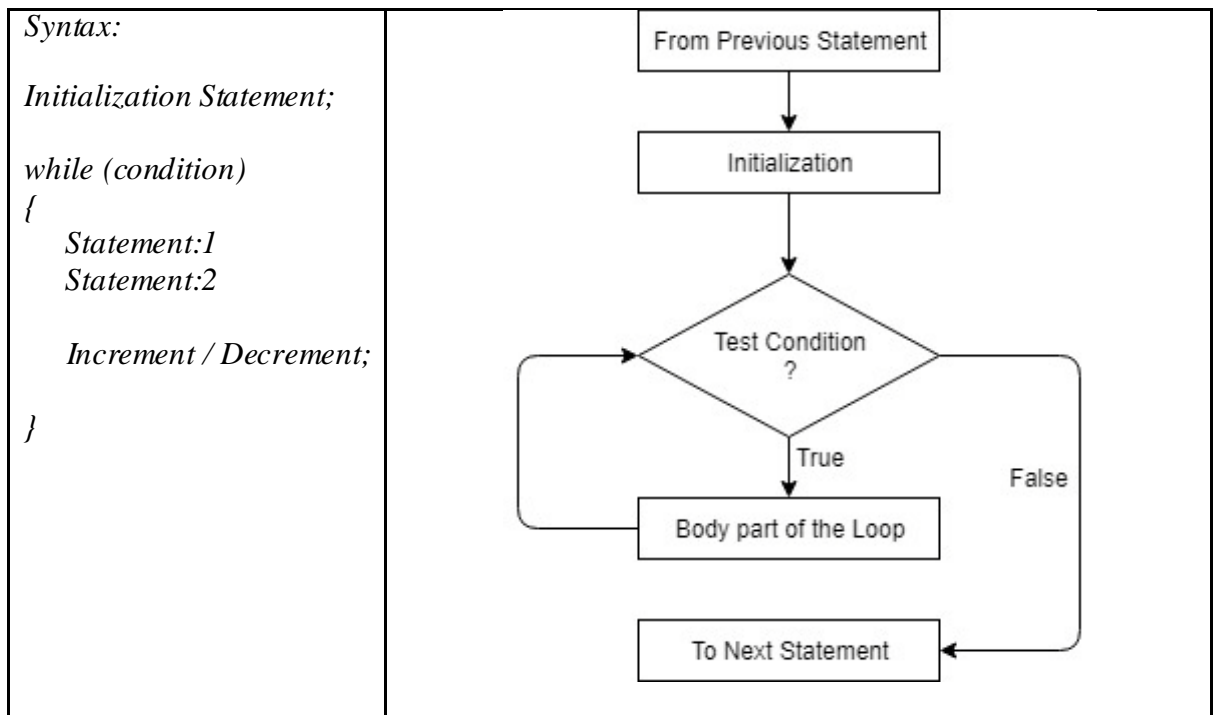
Syntax:

Initialization Statement;

while (condition)
{
Statement:1
Statement:2

Increment / Decrement;

}

From Previous Statement

Initialization

Test Condition
?

True

False

Body part of the Loop

To Next Statement